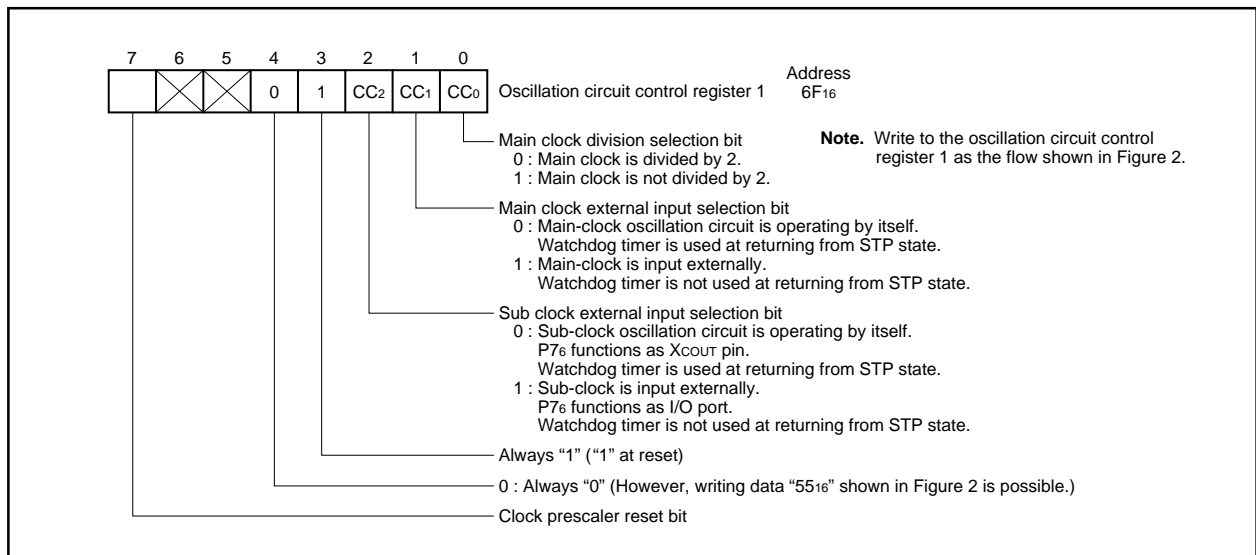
| 7 | 6 | 5 | 4 | 3 | 2 | 1 | 0 |
|---|---|---|---|---|---|---|---|
|  |  |  | 0 | 1 | $CC_2$ | $CC_1$ | $CC_0$ |

Oscillation circuit control register 1

Address
$6F_{16}$

Note. Write to the oscillation circuit control register 1 as the flow shown in Figure 2.

Main clock division selection bit
0 : Main clock is divided by 2.
1 : Main clock is not divided by 2.

Main clock external input selection bit
0 : Main-clock oscillation circuit is operating by itself. Watchdog timer is used at returning from STP state.
1 : Main-clock is input externally. Watchdog timer is not used at returning from STP state.

Sub clock external input selection bit
0 : Sub-clock oscillation circuit is operating by itself. $P7_6$ functions as $X_{COUT}$ pin. Watchdog timer is used at returning from STP state.
1 : Sub-clock is input externally. $P7_6$ functions as I/O port. Watchdog timer is not used at returning from STP state.

Always "1" ("1" at reset)

0 : Always "0" (However, writing data "$55_{16}$" shown in Figure 2 is possible.)

Clock prescaler reset bit